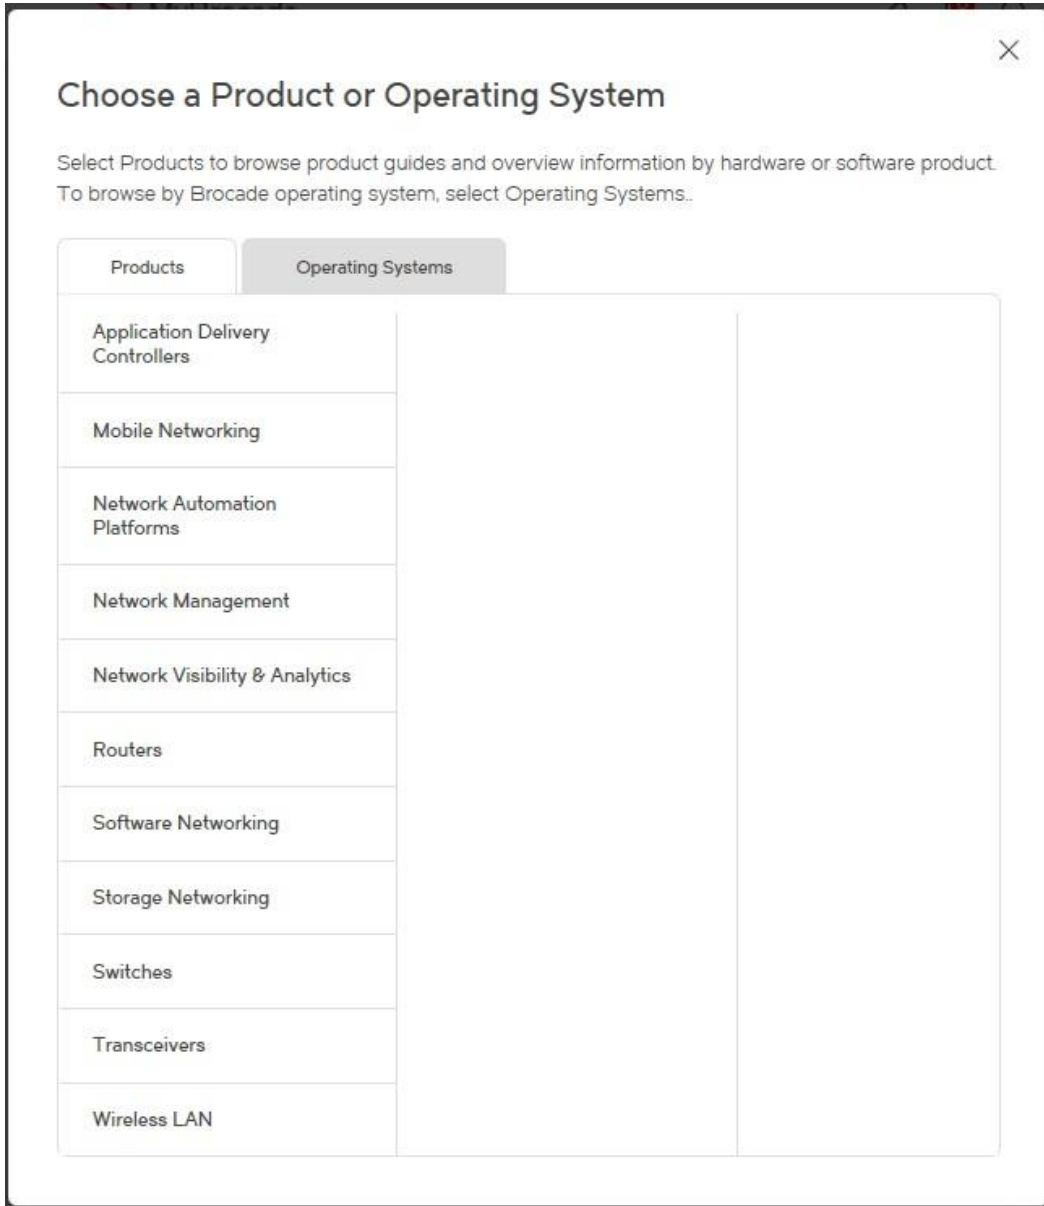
×

Choose a Product or Operating System

Select Products to browse product guides and overview information by hardware or software product. To browse by Brocade operating system, select Operating Systems..

Products

Operating Systems

Application Delivery Controllers

Mobile Networking

Network Automation Platforms

Network Management

Network Visibility & Analytics

Routers

Software Networking

Storage Networking

Switches

Transceivers

Wireless LAN